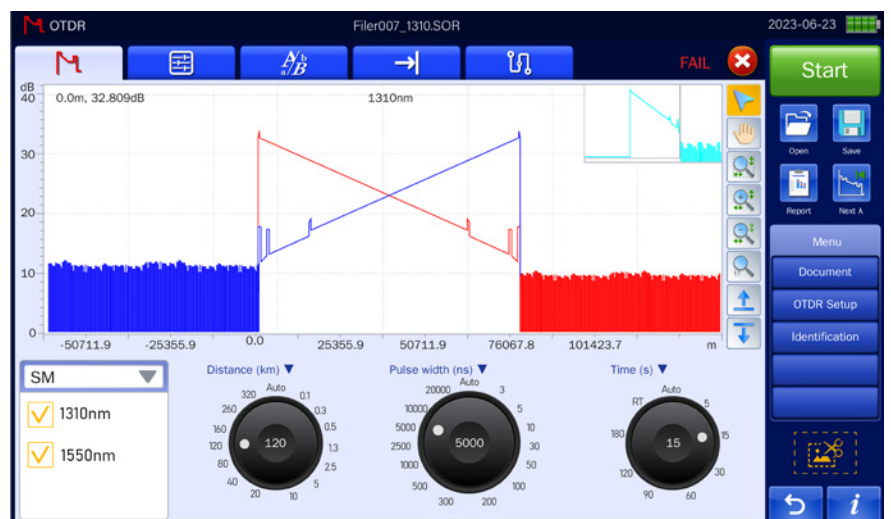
OTDR
Filer007_1310.SOR
2023-06-23

FAIL
Start

dB
40
0.0m, 32.809dB
1310nm
30
20
10
0
-50711.9
-25355.9
0.0
25355.9
50711.9
76067.8
101423.7
m

Open
Save
Report
Next A
Menu
Document
OTDR Setup
Identification

SM
1310nm
1550nm

Distance (km) ▼
Auto
320
0.1
260
0.3
160
0.5
120
120
1.3
80
2.5
40
5
20
10

Pulse width (ns) ▼
Auto
20000
3
10000
5
5000
10
2500
5000
30
1000
50
500
100
300
200

Time (s) ▼
Auto
RT
5
180
15
15
120
30
90
60